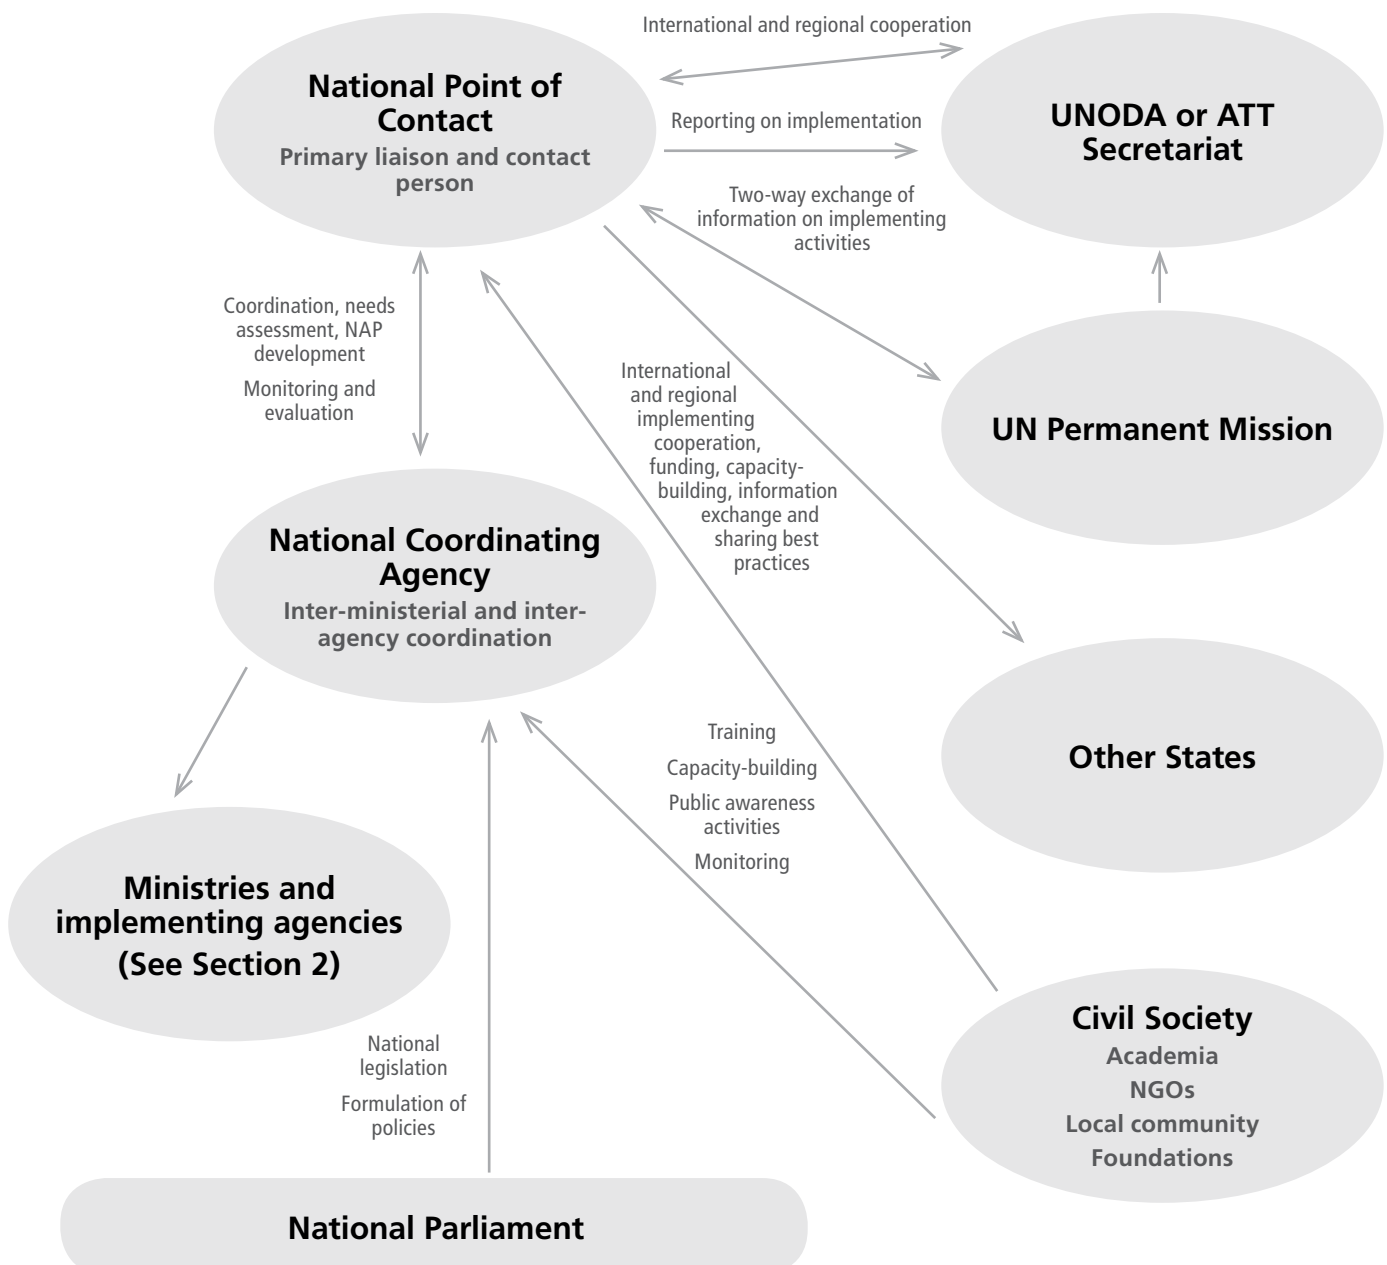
International and regional cooperation

National Point of Contact

Primary liaison and contact person

Reporting on implementation

UNODA or ATT Secretariat

Two-way exchange of information on implementing activities

Coordination, needs assessment, NAP development

Monitoring and evaluation

International and regional implementing cooperation, funding, capacity-building, information exchange and sharing best practices

UN Permanent Mission

National Coordinating Agency

Inter-ministerial and inter-agency coordination

Other States

Training

Capacity-building

Public awareness activities

Monitoring

Ministries and implementing agencies (See Section 2)

National legislation

Formulation of policies

Civil Society

Academia

NGOs

Local community

Foundations

National Parliament